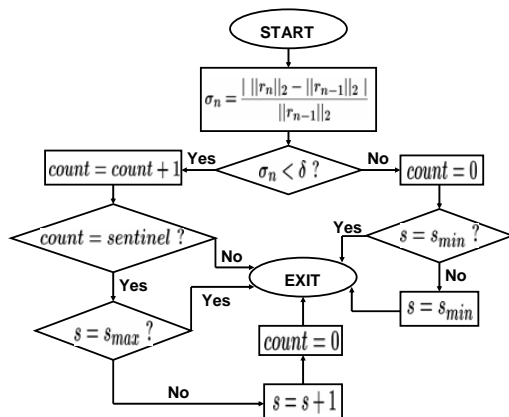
START

$\sigma_n = \frac{| \, ||r_n||_2 - ||r_{n-1}||_2 \, |}{||r_{n-1}||_2}$

Yes

$\sigma_n < \delta$ ?

No

$count = count + 1$

$count = 0$

$count = sentinel$ ?

Yes

$s = s_{min}$ ?

No

EXIT

Yes

No

Yes

$s = s_{min}$

$s = s_{max}$ ?

$count = 0$

No

$s = s + 1$